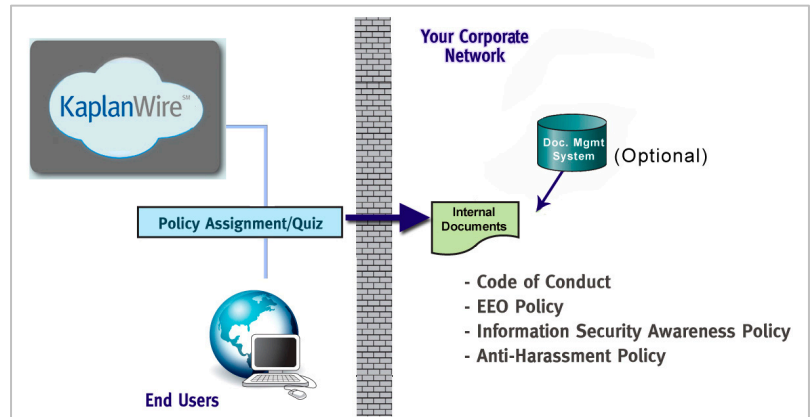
KaplanWire℠

Your Corporate Network

Doc. Mgmt System (Optional)

Policy Assignment/Quiz

Internal Documents

- Code of Conduct
- EEO Policy
- Information Security Awareness Policy
- Anti-Harassment Policy

End Users